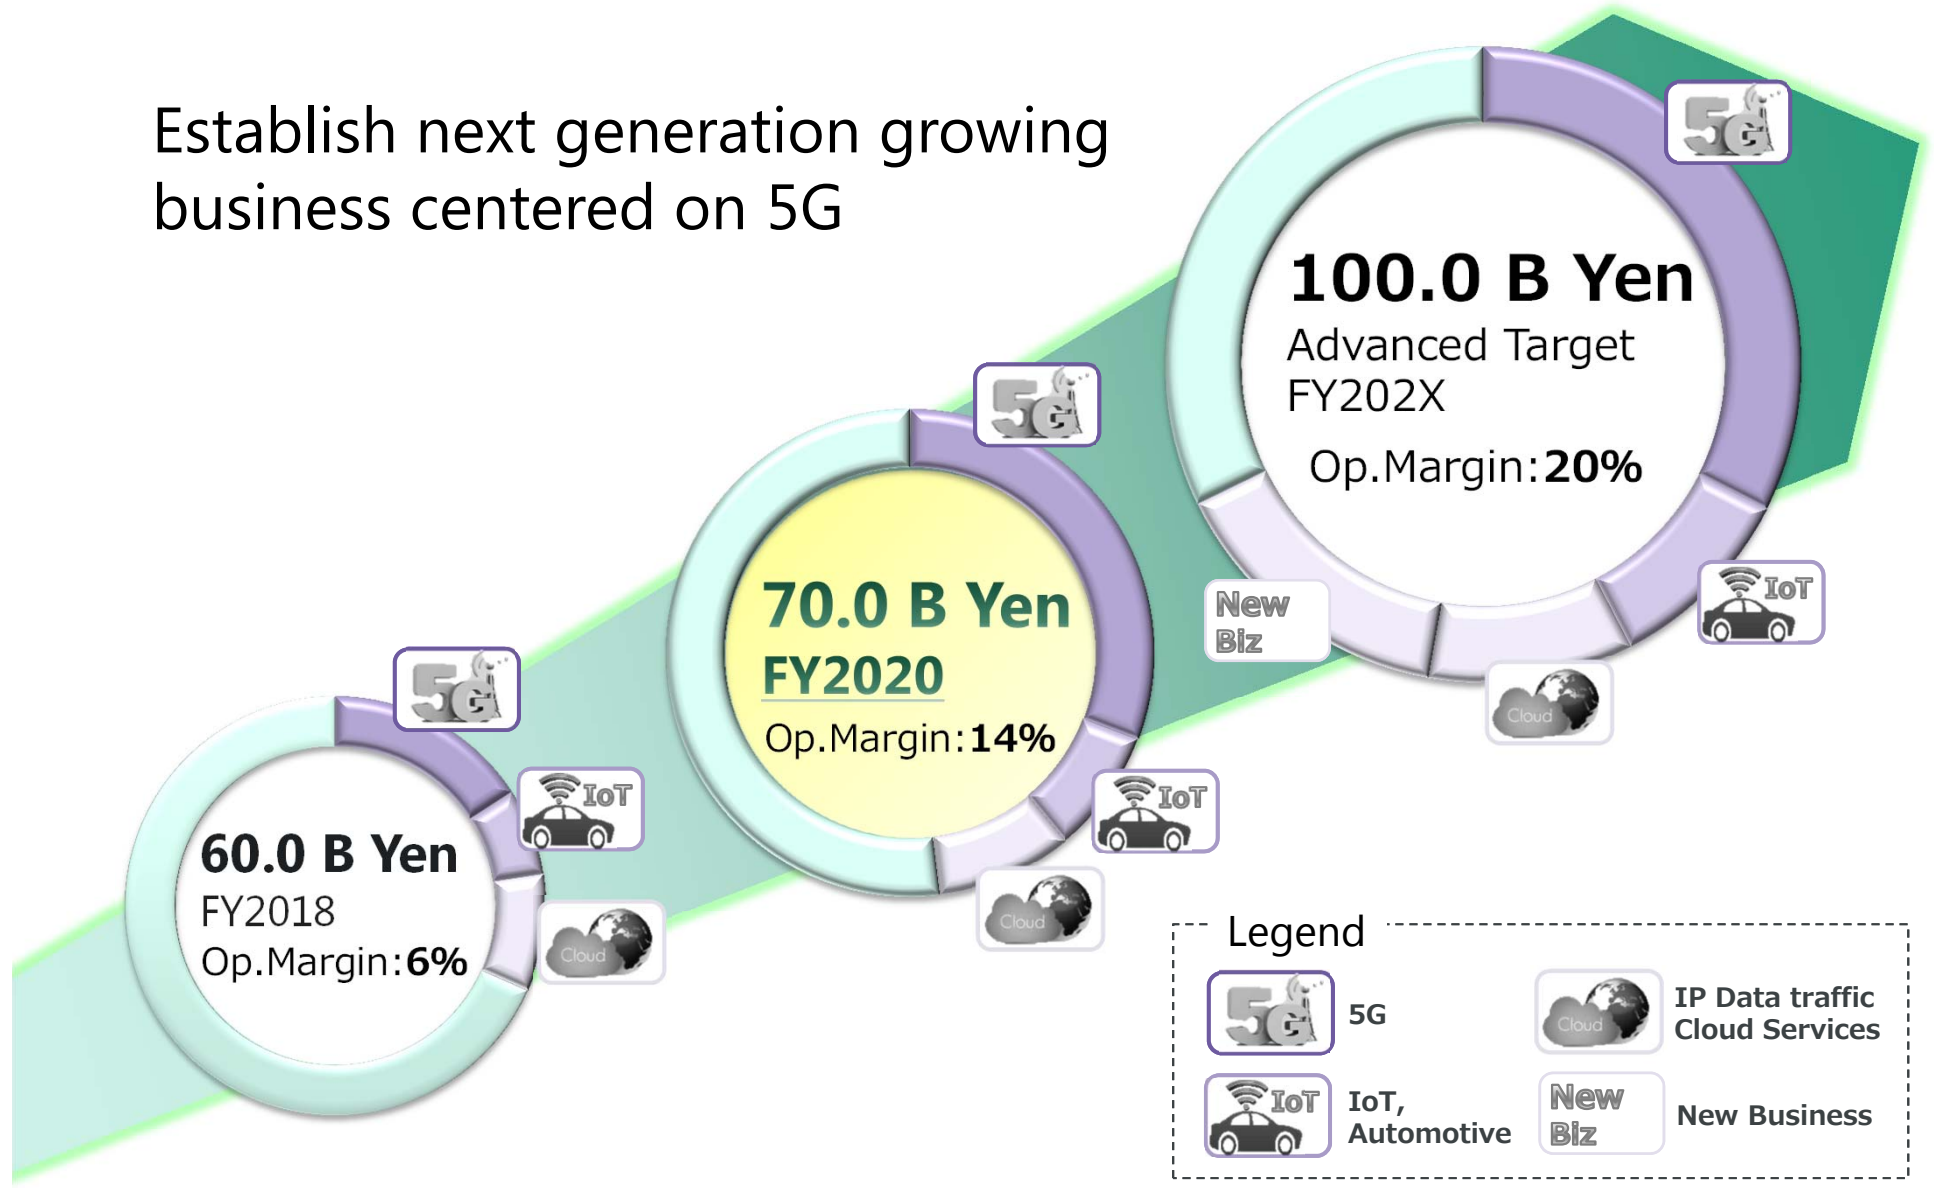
Establish next generation growing business centered on 5G

100.0 B Yen
Advanced Target
FY202X
Op.Margin:20%

5G

IoT

Cloud

New Biz

70.0 B Yen
FY2020
Op.Margin:14%

5G

IoT

Cloud

60.0 B Yen
FY2018
Op.Margin:6%

5G

IoT

Cloud

Legend

5G

5G

Cloud

IP Data traffic
Cloud Services

IoT

IoT,
Automotive

New Biz

New Business